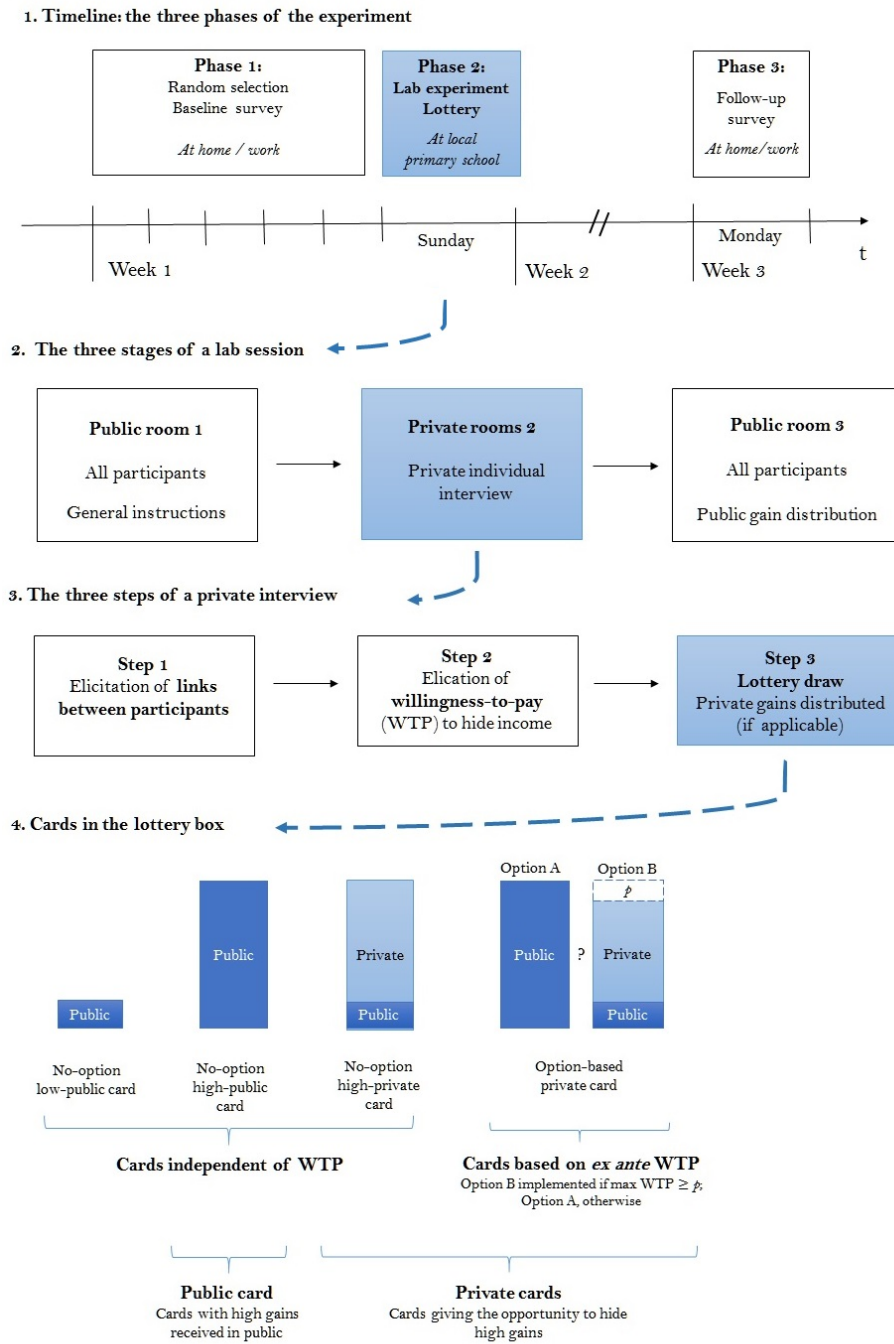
1. Timeline: the three phases of the experiment

Phase 1:
Random selection
Baseline survey
At home / work

Phase 2:
Lab experiment
Lottery
At local primary school

Phase 3:
Follow-up survey
At home/work

Sunday
Monday
t
Week 1
Week 2
Week 3

2. The three stages of a lab session

Public room 1
All participants
General instructions

Private rooms 2
Private individual interview

Public room 3
All participants
Public gain distribution

3. The three steps of a private interview

Step 1
Elicitation of links between participants

Step 2
Elication of willingness-to-pay (WTP) to hide income

Step 3
Lottery draw
Private gains distributed (if applicable)

4. Cards in the lottery box

Public

Public

Private
Public

Option A
Public

?

Option B
$p$
Private
Public

No-option low-public card

No-option high-public card

No-option high-private card

Option-based private card

Cards independent of WTP

Cards based on ex ante WTP
Option B implemented if max WTP ≥ $p$; Option A, otherwise

Public card
Cards with high gains received in public

Private cards
Cards giving the opportunity to hide high gains